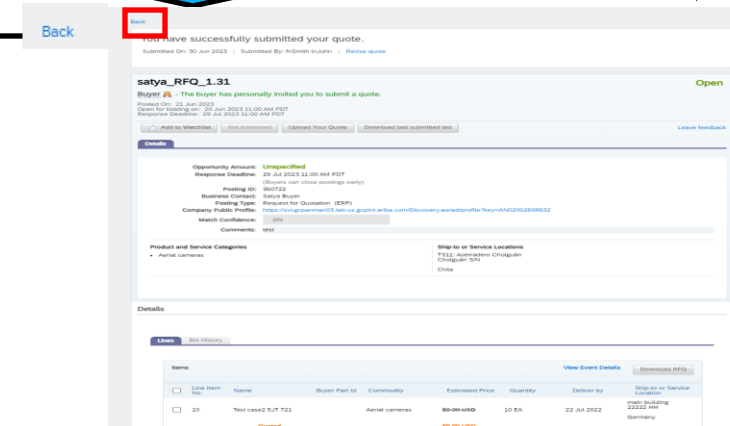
Back

Back

You have successfully submitted your quote.

Submitted On: 30 Jun 2023 | Submitted By: frSmith lnJohn | Revise quote

satya_RFQ_1.31

Open

Buyer - The buyer has personally invited you to submit a quote.

Posted On: 21 Jun 2023
Open for bidding on: 20 Jun 2023 11:00 AM PDT
Response Deadline: 29 Jul 2023 11:00 AM PDT

Add to Watchlist | Not Interested | Upload Your Quote | Download last submitted bid

Leave feedback

Details

Opportunity Amount: Unspecified
Response Deadline: 29 Jul 2023 11:00 AM PDT
(Buyers can close postings early)
Posting ID: 360722
Business Contact: Satya Buyer
Posting Type: Request for Quotation (ERP)
Company Public Profile: https://svcgcpenmar03.lab-us.gcpint.ariba.com/Discovery.aw/ad/profile?key=AN02002608632
Match Confidence: 0%
Comments: test

Product and Service Categories
• Aerial cameras

Ship-to or Service Locations
T511: Aserradero Cholguán Cholguán S/N
Chile

Details

Lines | Bid History

Items

View Event Details | Download RFQ

| | Line Item No. | Name | Buyer Part Id | Commodity | Estimated Price | Quantity | Deliver by | Ship-to or Service Location |
|---|---|---|---|---|---|---|---|---|
| | 10 | Test case2 SJT 721 | | Aerial cameras | $0.00 USD | 10 EA | 22 Jul 2022 | mein building 22222 HH Germany |

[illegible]